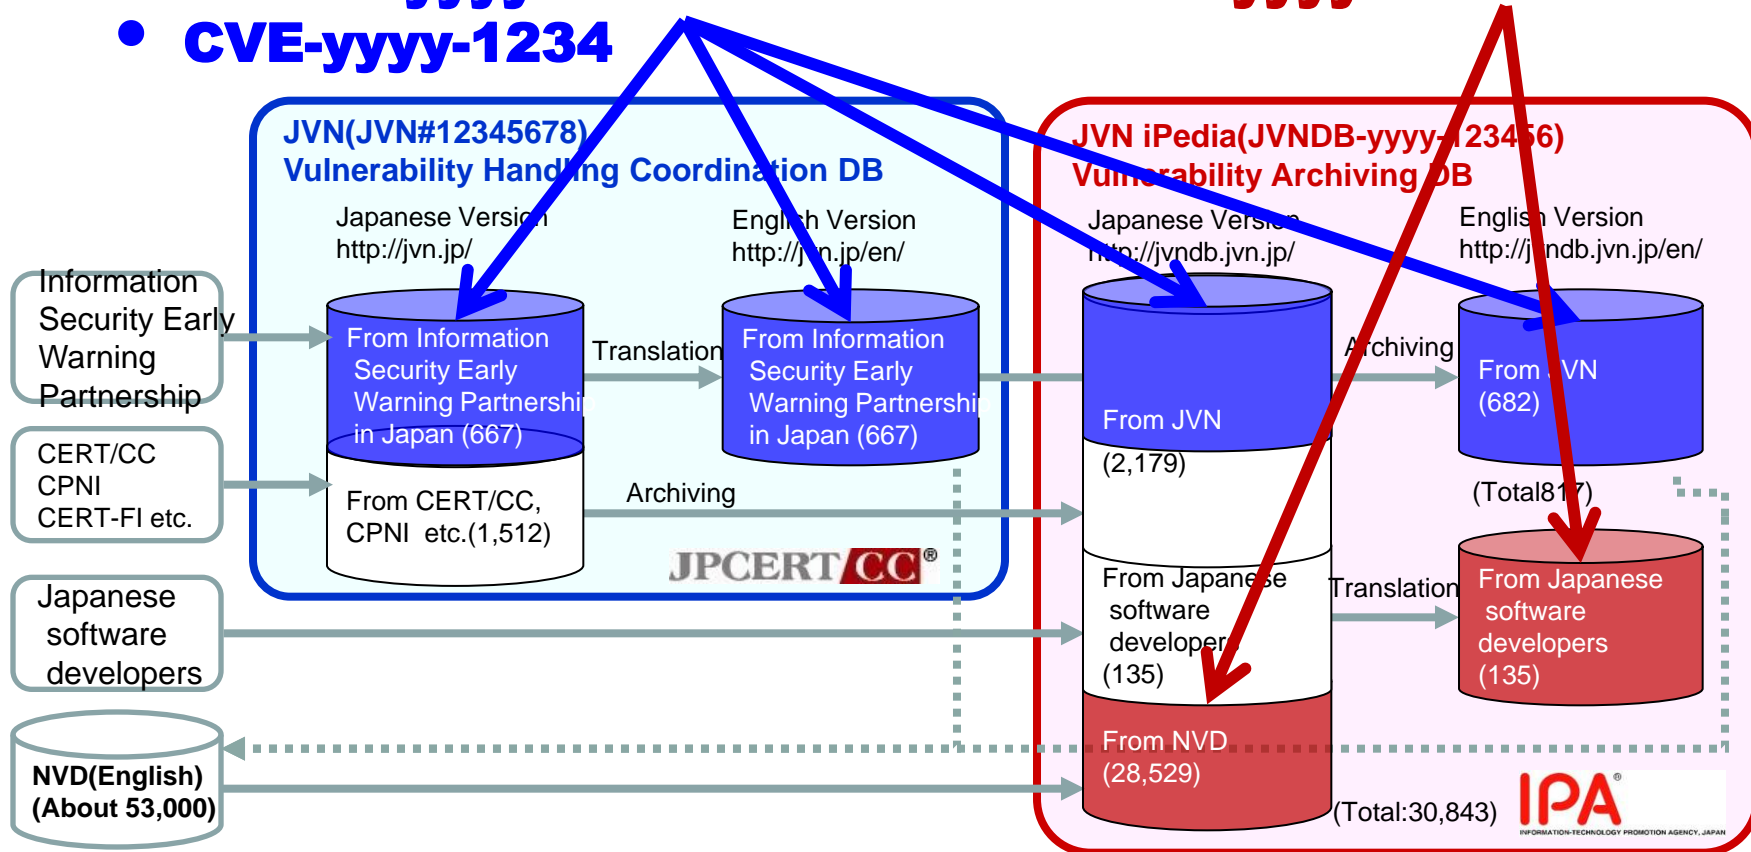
• CVE-yyyy-1234

JVN(JVN#12345678)
Vulnerability Handling Coordination DB

Japanese Version
http://jvn.jp/

English Version
http://jvn.jp/en/

Information Security Early Warning Partnership

From Information Security Early Warning Partnership in Japan (667)

Translation

From Information Security Early Warning Partnership in Japan (667)

CERT/CC
CPNI
CERT-FI etc.

From CERT/CC, CPNI etc.(1,512)

Archiving

JPCERT CC®

Japanese software developers

NVD(English)
(About 53,000)

JVN iPedia(JVNDB-yyyy-123456)
Vulnerability Archiving DB

Japanese Version
http://jvndb.jvn.jp/

English Version
http://jvndb.jvn.jp/en/

From JVN
(2,179)

Archiving

From JVN
(682)

(Total817)

From Japanese software developers
(135)

Translation

From Japanese software developers
(135)

From NVD
(28,529)

(Total:30,843)

IPA
INFORMATION-TECHNOLOGY PROMOTION AGENCY, JAPAN